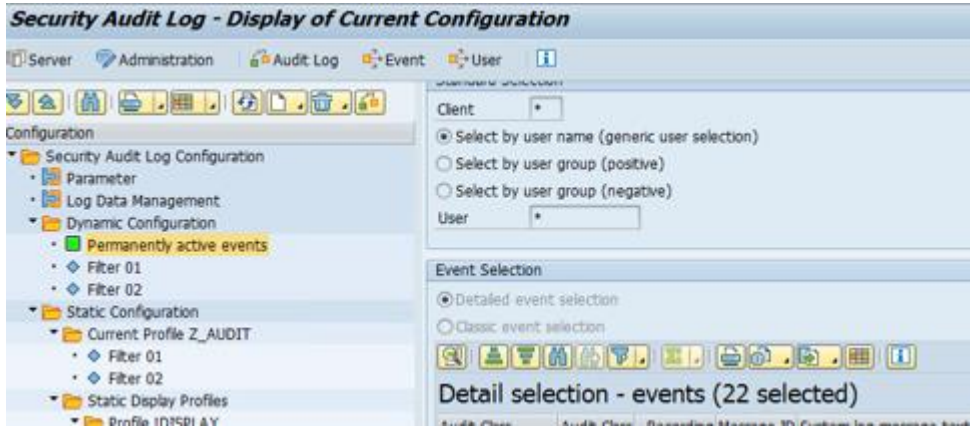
Security Audit Log - Display of Current Configuration

Server Administration Audit Log Event User

Standard Selection

Configuration

Security Audit Log Configuration
Parameter
Log Data Management
Dynamic Configuration
Permanently active events
Filter 01
Filter 02
Static Configuration
Current Profile Z_AUDIT
Filter 01
Filter 02
Static Display Profiles
Profile IDISPLAY

Client *
Select by user name (generic user selection)
Select by user group (positive)
Select by user group (negative)
User *

Event Selection
Detailed event selection
Classic event selection

Detail selection - events (22 selected)

Audit Class | Audit Class | Recording | Message ID | System log message text